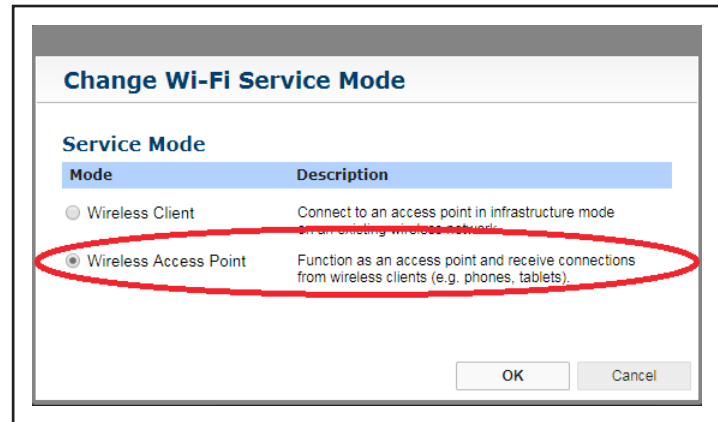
Change Wi-Fi Service Mode

Service Mode

| Mode | Description |
|---|---|
| Wireless Client | Connect to an access point in infrastructure mode on an existing wireless network. |
| Wireless Access Point | Function as an access point and receive connections from wireless clients (e.g. phones, tablets). |

OK

Cancel